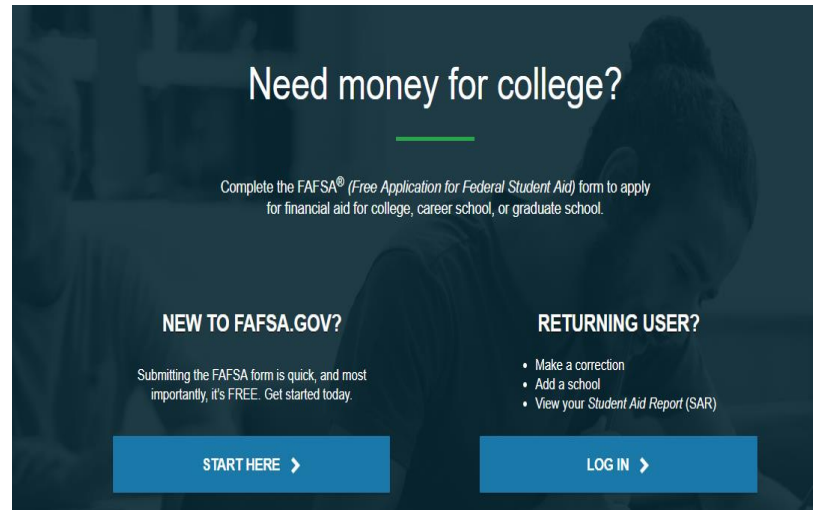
Need money for college?

Complete the FAFSA® *(Free Application for Federal Student Aid)* form to apply for financial aid for college, career school, or graduate school.

NEW TO FAFSA.GOV?

Submitting the FAFSA form is quick, and most importantly, it's FREE. Get started today.

START HERE ❯

RETURNING USER?

- Make a correction
- Add a school
- View your *Student Aid Report* (SAR)

LOG IN ❯